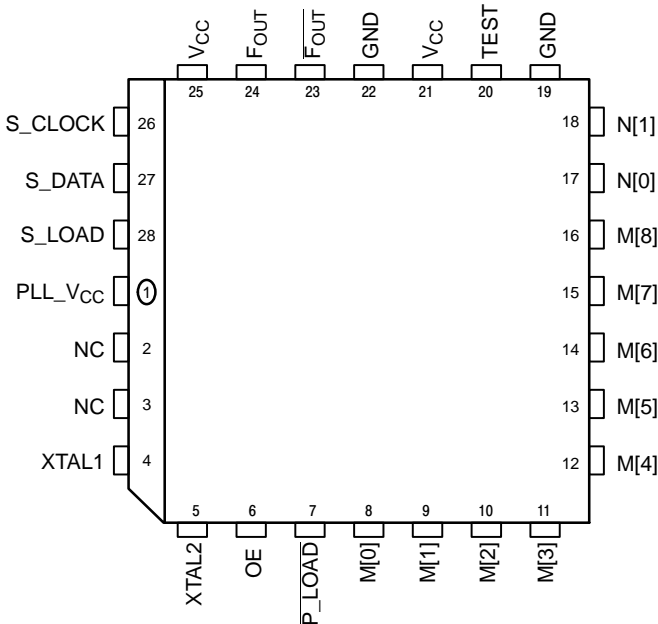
$V_{CC}$ $F_{OUT}$ $\overline{F_{OUT}}$ GND $V_{CC}$ TEST GND

25 24 23 22 21 20 19

S_CLOCK 26
S_DATA 27
S_LOAD 28
$PLL\_V_{CC}$ 1
NC 2
NC 3
XTAL1 4

18 N[1]
17 N[0]
16 M[8]
15 M[7]
14 M[6]
13 M[5]
12 M[4]

5 6 7 8 9 10 11

XTAL2 OE $\overline{P\_LOAD}$ M[0] M[1] M[2] M[3]